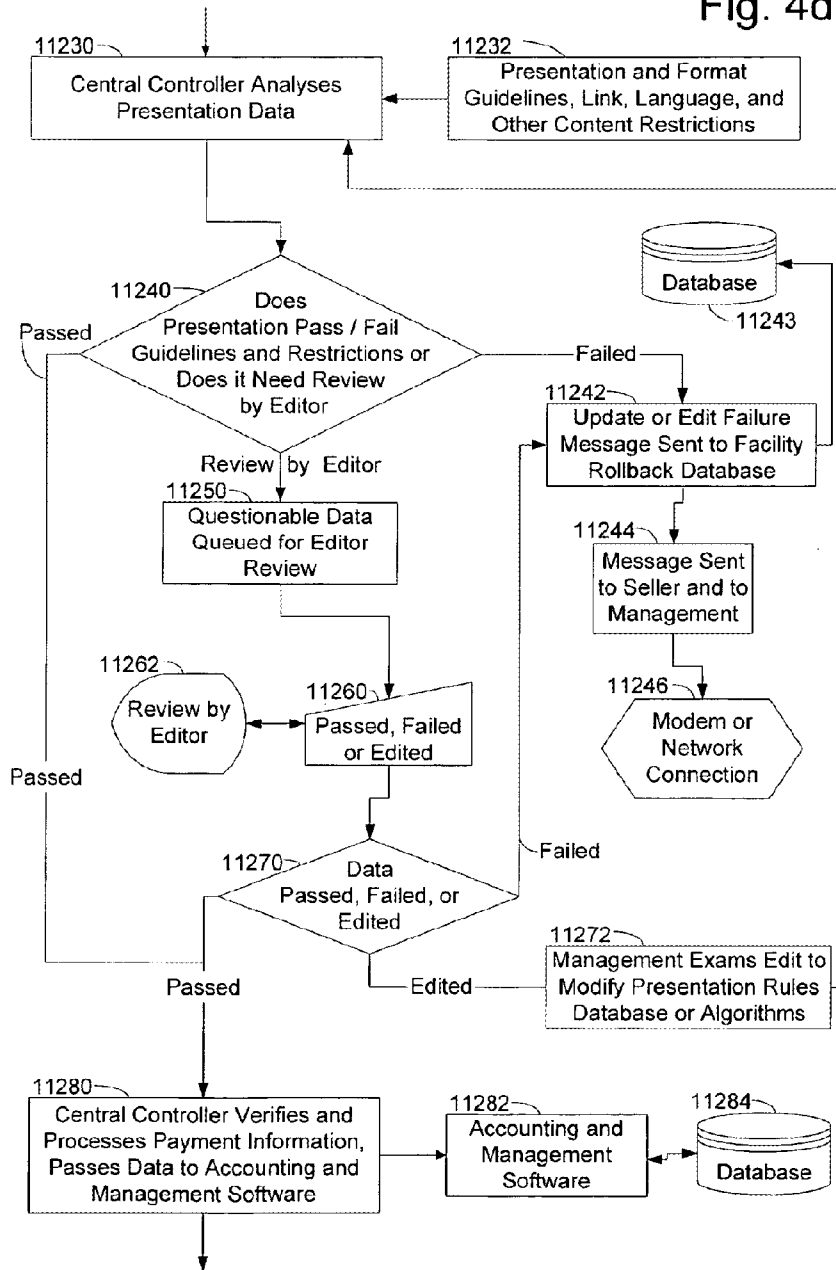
Fig. 4d

11230
Central Controller Analyses Presentation Data

11232
Presentation and Format Guidelines, Link, Language, and Other Content Restrictions

Database
11243

11240
Does Presentation Pass / Fail Guidelines and Restrictions or Does it Need Review by Editor

Passed

Failed

11242
Update or Edit Failure Message Sent to Facility Rollback Database

Review by Editor

11250
Questionable Data Queued for Editor Review

11244
Message Sent to Seller and to Management

11246
Modem or Network Connection

11262
Review by Editor

11260
Passed, Failed or Edited

Passed

Failed

11270
Data Passed, Failed, or Edited

11272
Management Exams Edit to Modify Presentation Rules Database or Algorithms

Passed

Edited

11280
Central Controller Verifies and Processes Payment Information, Passes Data to Accounting and Management Software

11282
Accounting and Management Software

11284
Database